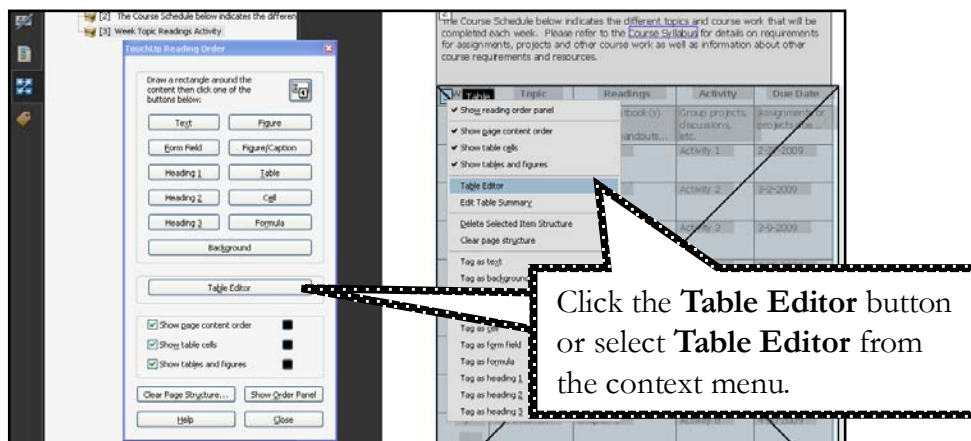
[2] The Course Schedule below indicates the different
[3] Week Topic Readings Activity

TouchUp Reading Order

Draw a rectangle around the content then click one of the buttons below:

Text
Figure
Form Field
Figure/Caption
Heading 1
Table
Heading 2
Cell
Heading 3
Formula
Background

Table Editor

Show page content order
Show table cells
Show tables and figures

Clear Page Structure...
Show Order Panel
Help
Close

2
The Course Schedule below indicates the different topics and course work that will be completed each week. Please refer to the Course Syllabus for details on requirements for assignments, projects and other course work as well as information about other course requirements and resources.

| W | Topic | Readings | Activity | Due Date |
|---|---|---|---|---|
| | | textbook(s) handouts... | Group projects, discussions, etc. | Assignments or projects due... |
| | | | Activity 1 | 2-26-2009 |
| | | | Activity 2 | 3-2-2009 |
| | | | Activity 3 | 3-9-2009 |

Table
Show reading order panel
Show page content order
Show table cells
Show tables and figures
Table Editor
Edit Table Summary
Delete Selected Item Structure
Clear page structure
Tag as text
Tag as background
Tag as cell
Tag as form field
Tag as formula
Tag as heading 1
Tag as heading 2
Tag as heading 3

Click the **Table Editor** button or select **Table Editor** from the context menu.